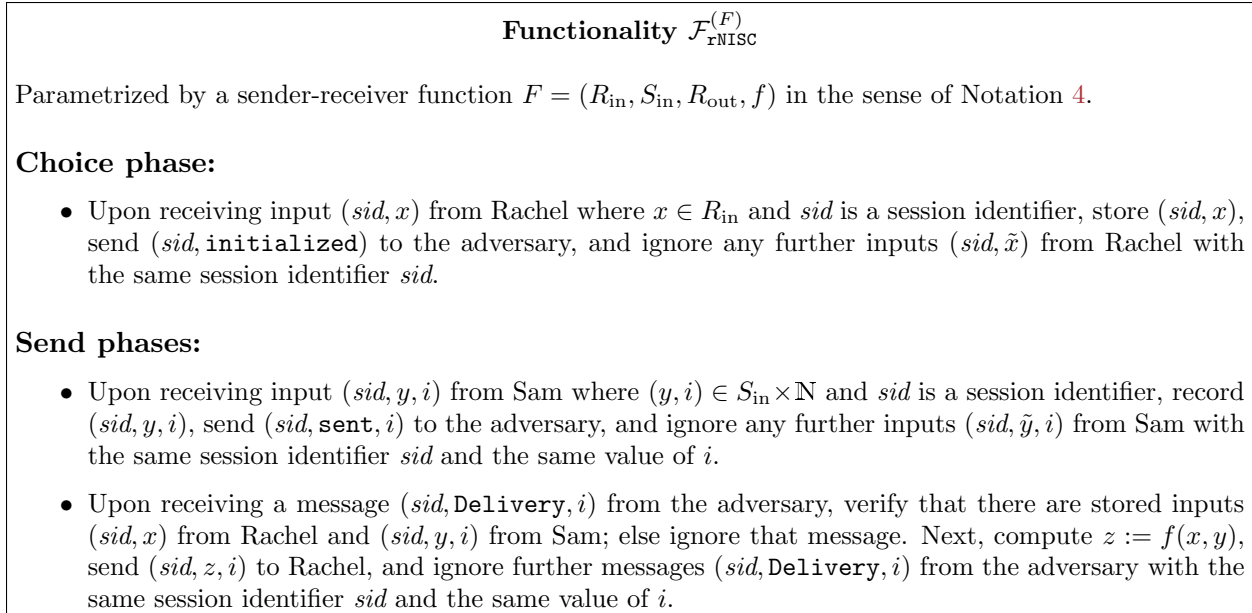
**Functionality $\mathcal{F}_{\texttt{rNISC}}^{(F)}$**

Parametrized by a sender-receiver function $F = (R_{\text{in}}, S_{\text{in}}, R_{\text{out}}, f)$ in the sense of Notation 4.

**Choice phase:**

- Upon receiving input $(sid, x)$ from Rachel where $x \in R_{\text{in}}$ and $sid$ is a session identifier, store $(sid, x)$, send $(sid, \texttt{initialized})$ to the adversary, and ignore any further inputs $(sid, \tilde{x})$ from Rachel with the same session identifier $sid$.

**Send phases:**

- Upon receiving input $(sid, y, i)$ from Sam where $(y, i) \in S_{\text{in}} \times \mathbb{N}$ and $sid$ is a session identifier, record $(sid, y, i)$, send $(sid, \texttt{sent}, i)$ to the adversary, and ignore any further inputs $(sid, \tilde{y}, i)$ from Sam with the same session identifier $sid$ and the same value of $i$.

- Upon receiving a message $(sid, \texttt{Delivery}, i)$ from the adversary, verify that there are stored inputs $(sid, x)$ from Rachel and $(sid, y, i)$ from Sam; else ignore that message. Next, compute $z := f(x, y)$, send $(sid, z, i)$ to Rachel, and ignore further messages $(sid, \texttt{Delivery}, i)$ from the adversary with the same session identifier $sid$ and the same value of $i$.